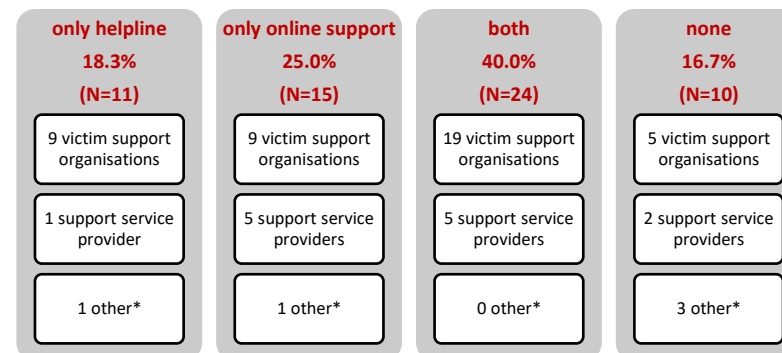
only helpline
18.3%
(N=11)

9 victim support organisations

1 support service provider

1 other*

only online support
25.0%
(N=15)

9 victim support organisations

5 support service providers

1 other*

both
40.0%
(N=24)

19 victim support organisations

5 support service providers

0 other*

none
16.7%
(N=10)

5 victim support organisations

2 support service providers

3 other*